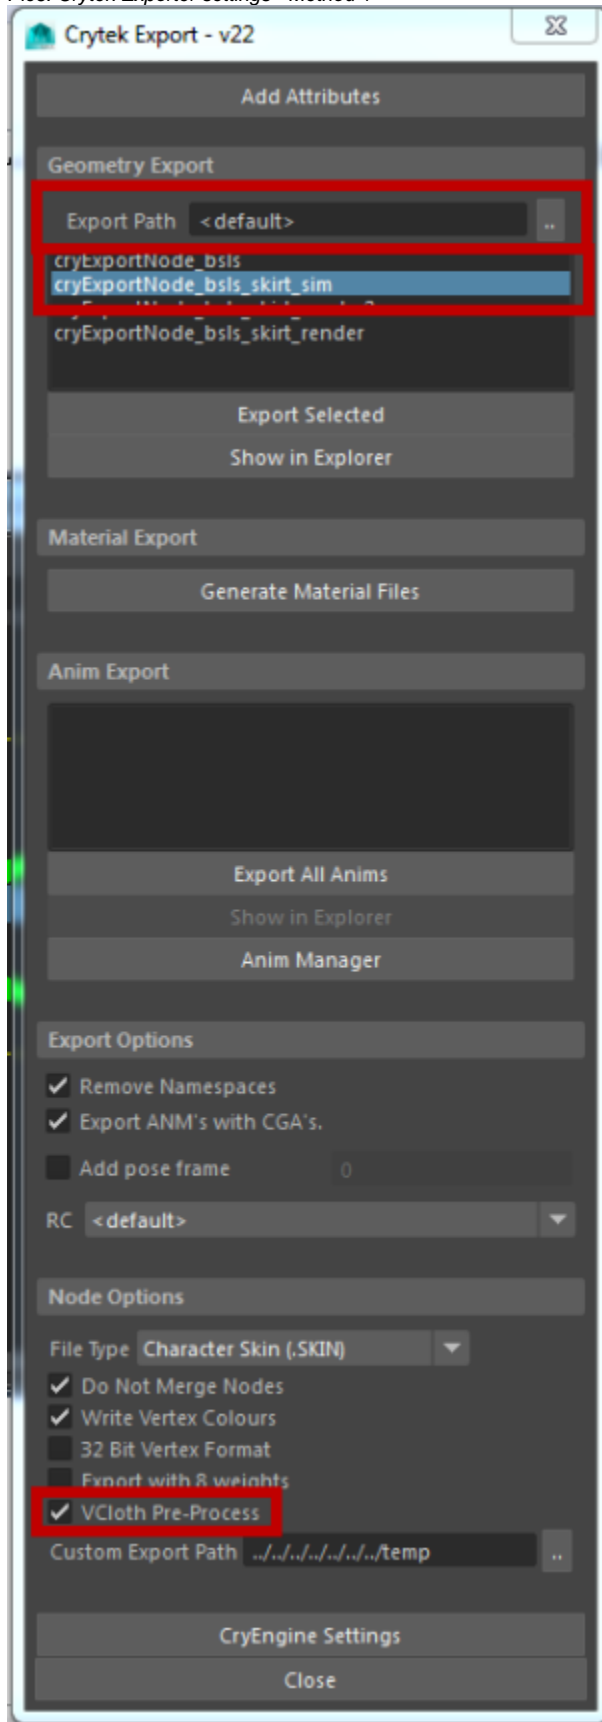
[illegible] Crytek Exporter settings - method 1

Crytek Export - v22

Add Attributes

Geometry Export

Export Path <default> ..

cryExportNode_bsls
cryExportNode_bsls_skirt_sim
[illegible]
cryExportNode_bsls_skirt_render

Export Selected

Show in Explorer

Material Export

Generate Material Files

Anim Export

Export All Anims

Show in Explorer

Anim Manager

Export Options

Remove Namespaces

Export ANM's with CGA's.

Add pose frame 0

RC <default>

Node Options

File Type Character Skin (.SKIN)

Do Not Merge Nodes

Write Vertex Colours

32 Bit Vertex Format

Export with 8 weights

VCloth Pre-Process

Custom Export Path ../../../../../../../temp ..

CryEngine Settings

Close